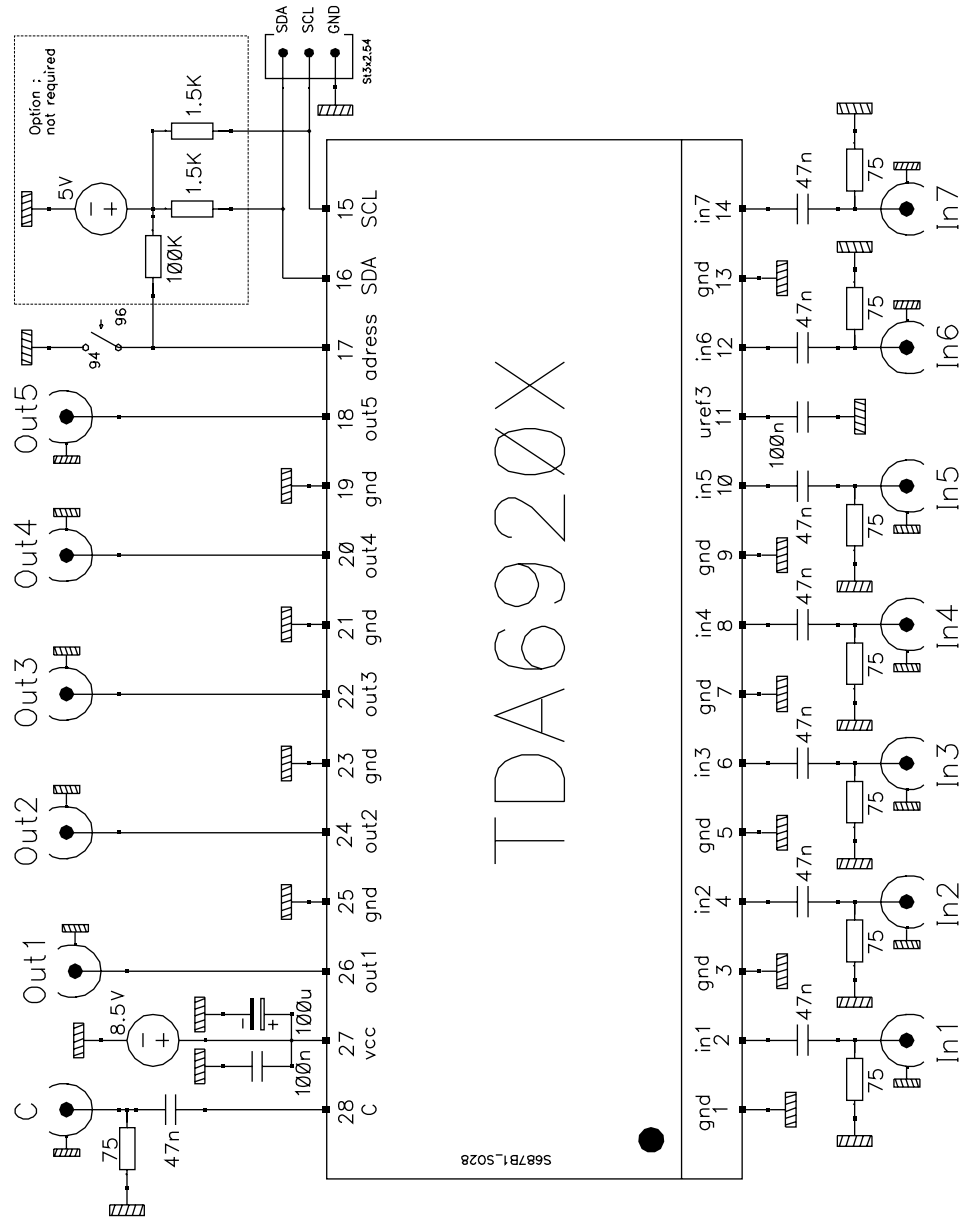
Option :
not required

SDA
SCL
GND
St3x2,54

5V
1.5K
1.5K
100K
94
96

TDA920X

15 SCL
16 SDA
17 adress
18 out5
19 gnd
20 out4
21 gnd
22 out3
23 gnd
24 out2
25 gnd
26 out1
27 vcc
28 C

Out5
Out4
Out3
Out2
Out1
8.5V
100u
100n
C
75
47n

in7 14
gnd 13
in6 12
uref3 11
in5 10
gnd 9
in4 8
gnd 7
in3 6
gnd 5
in2 4
gnd 3
in1 2
gnd 1

47n
75
In7
47n
75
In6
100n
47n
75
In5
47n
75
In4
47n
75
In3
47n
75
In2
47n
75
In1

S687B1_S028